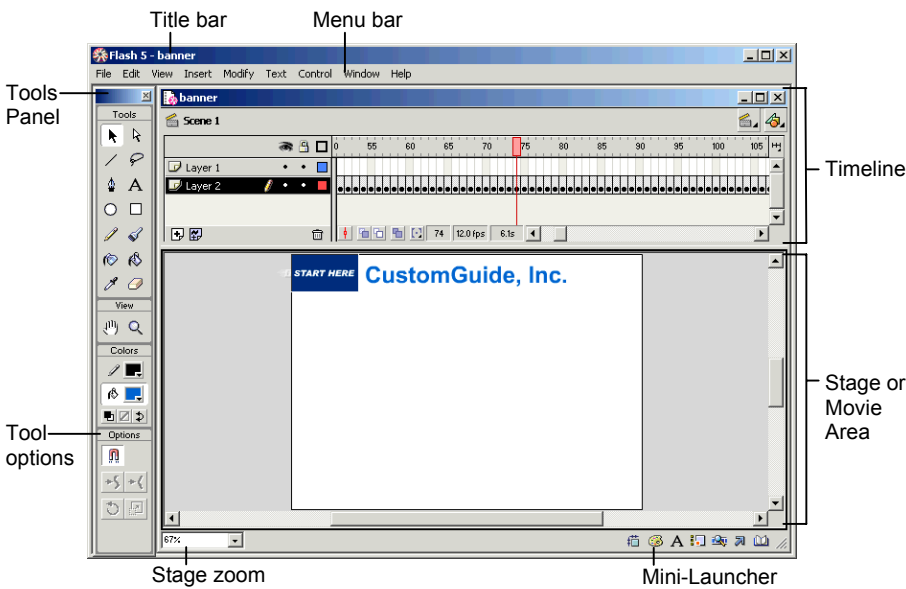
Title bar
Menu bar
Flash 5 - banner
File Edit View Insert Modify Text Control Window Help
Tools Panel
Tools
banner
Scene 1
Timeline
Layer 1
Layer 2
0 55 60 65 70 75 80 85 90 95 100 105
74 12.0 fps 6.1s
View
Colors
START HERE
CustomGuide, Inc.
Stage or Movie Area
Tool options
Options
67%
Stage zoom
Mini-Launcher